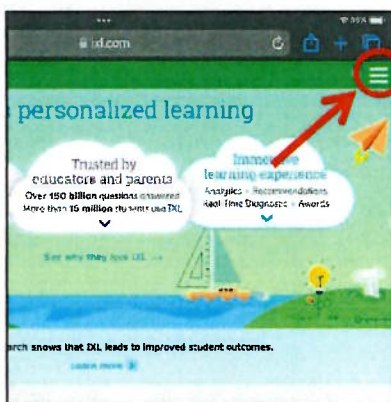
ixl.com

personalized learning

Trusted by educators and parents
Over 150 billion questions answered
More than 15 million students use IXL

Immersive learning experience
Analytics • Recommendations
Real-Time Diagnostic • Awards

See why they love IXL →

arch shows that IXL leads to improved student outcomes.

Learn more